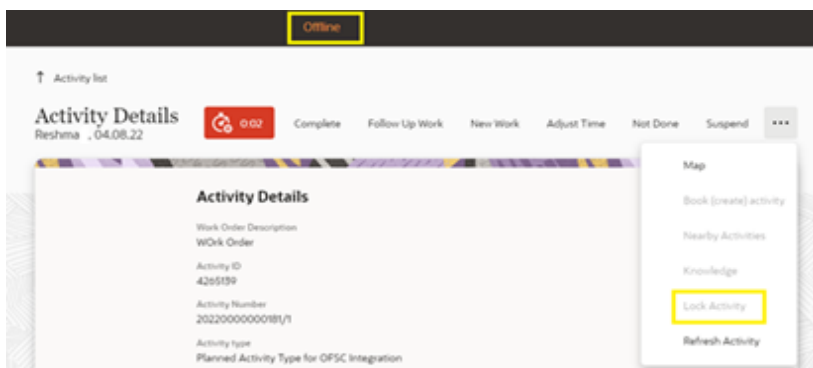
Offline

Activity list

Activity Details
Reshma , 04.08.22

0:02

Complete

Follow Up Work

New Work

Adjust Time

Not Done

Suspend

...

Activity Details

Work Order Description
WOrk Order

Activity ID
4265139

Activity Number
20220000000181/1

Activity type
Planned Activity Type for OFSC Integration

Map

Book (create) activity

Nearby Activities

Knowledge

Lock Activity

Refresh Activity